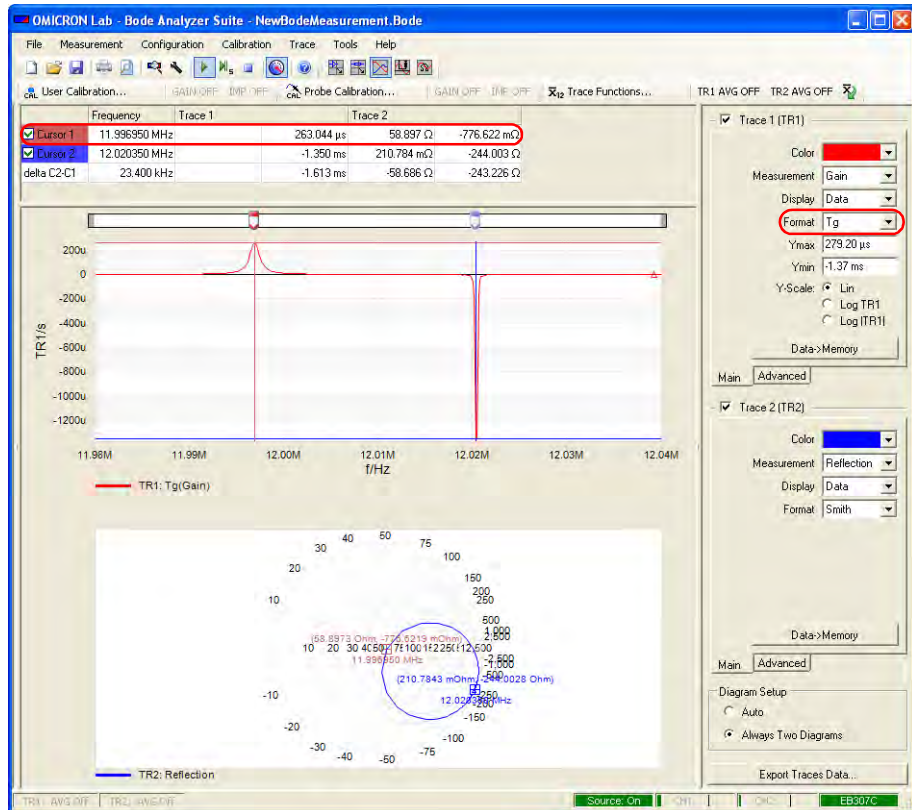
OMICRON Lab - Bode Analyzer Suite - NewBodeMeasurement.Bode

File Measurement Configuration Calibration Trace Tools Help

User Calibration... GAIN OFF IMP OFF Probe Calibration... GAIN OFF IMP OFF Trace Functions... TR1 AVG OFF TR2 AVG OFF

| | Frequency | Trace 1 | | Trace 2 | |
|---|---|---|---|---|---|
| Cursor 1 | 11.996950 MHz | | 263.044 µs | 58.897 Ω | -776.622 mΩ |
| Cursor 2 | 12.020350 MHz | | -1.350 ms | 210.784 mΩ | -244.003 Ω |
| delta C2-C1 | 23.400 kHz | | -1.613 ms | -58.686 Ω | -243.226 Ω |

200u
0
-200u
-400u
-600u
-800u
-1000u
-1200u
TR1/s
11.98M 11.99M 12.00M 12.01M 12.02M 12.03M 12.04M
f/Hz

TR1: Tg(Gain)

30 40 50 75 100 20 150 200 250 10 500 1,000 2,500 10 20 30 40 50 75 100 150 250 500 -2,500 -1,000 -500 -250 -150 -10 -100 -20 -30 -40 -50 -75
(58.8973 Ohm, -776.6219 mOhm)
11.996950 MHz
(210.7843 mOhm, -244.0028 Ohm)
12.020350 MHz

TR2: Reflection

Trace 1 (TR1)
Color
Measurement Gain
Display Data
Format Tg
Ymax 279.20 µs
Ymin -1.37 ms
Y-Scale: Lin
Log TR1
Log |TR1|
Data->Memory
Main Advanced

Trace 2 (TR2)
Color
Measurement Reflection
Display Data
Format Smith
Data->Memory
Main Advanced

Diagram Setup
Auto
Always Two Diagrams

Export Traces Data...

TR1: AVG OFF TR2: AVG OFF Source: On CH1 CH2 EB307C